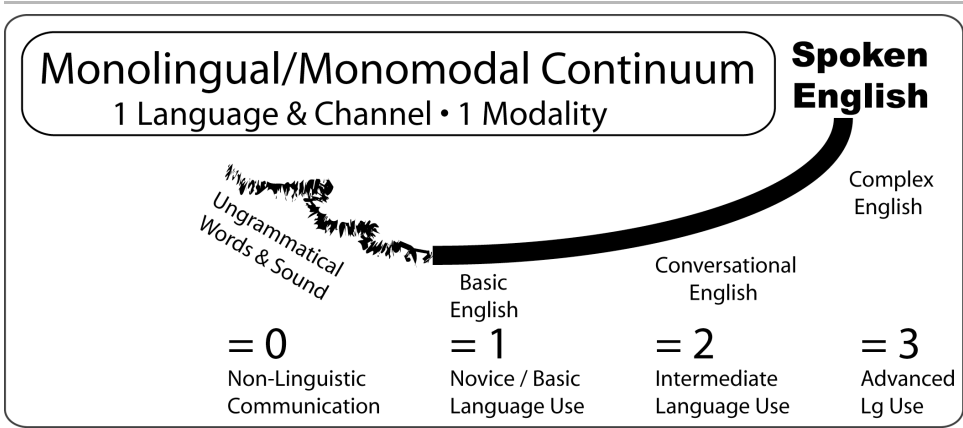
Monolingual/Monomodal Continuum
1 Language & Channel • 1 Modality

Spoken English

Complex English

Ungrammatical Words & Sound

Basic English

Conversational English

= 0
Non-Linguistic Communication

= 1
Novice / Basic Language Use

= 2
Intermediate Language Use

= 3
Advanced Lg Use